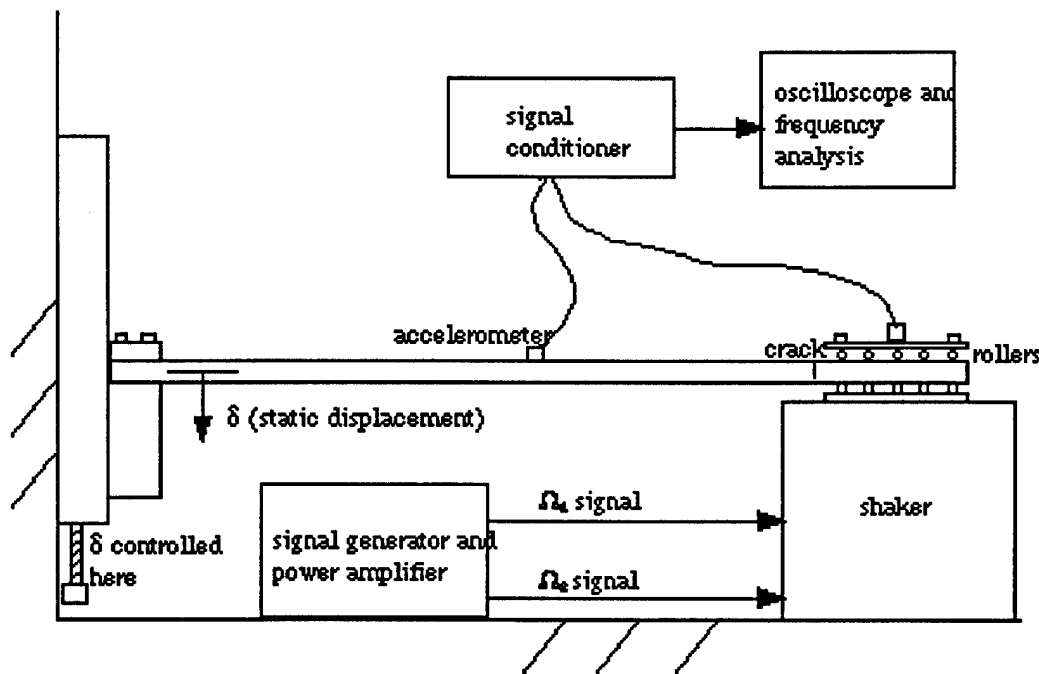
signal conditioner

oscilloscope and frequency analysis

accelerometer

crack

rollers

δ (static displacement)

δ controlled here

signal generator and power amplifier

$\Omega_1$ signal

$\Omega_2$ signal

shaker